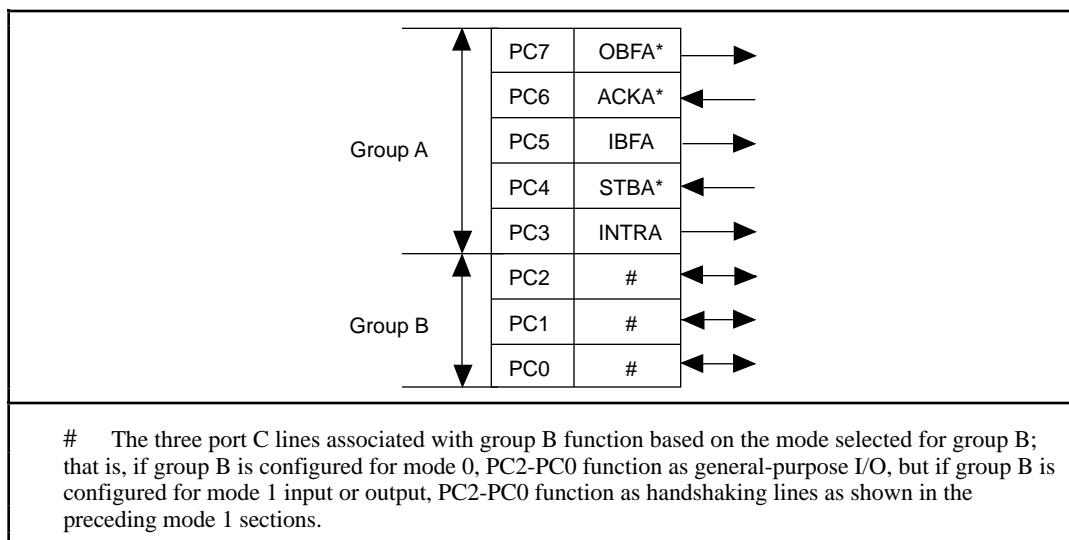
| | | |
|---|---|---|
| Group A | PC7 | OBFA* |
| | PC6 | ACKA* |
| | PC5 | IBFA |
| | PC4 | STBA* |
| | PC3 | INTRA |
| Group B | PC2 | # |
| | PC1 | # |
| | PC0 | # |

# The three port C lines associated with group B function based on the mode selected for group B; that is, if group B is configured for mode 0, PC2-PC0 function as general-purpose I/O, but if group B is configured for mode 1 input or output, PC2-PC0 function as handshaking lines as shown in the preceding mode 1 sections.